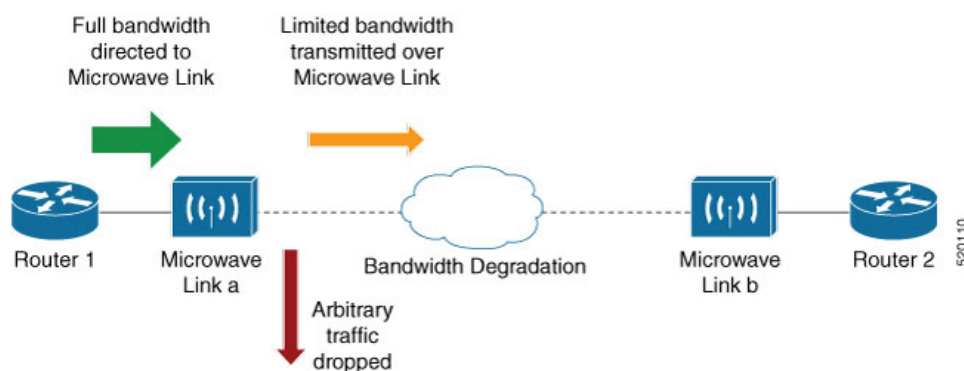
Full bandwidth directed to Microwave Link

Limited bandwidth transmitted over Microwave Link

Router 1

Microwave Link a

Bandwidth Degradation

Microwave Link b

Router 2

Arbitrary traffic dropped

520110